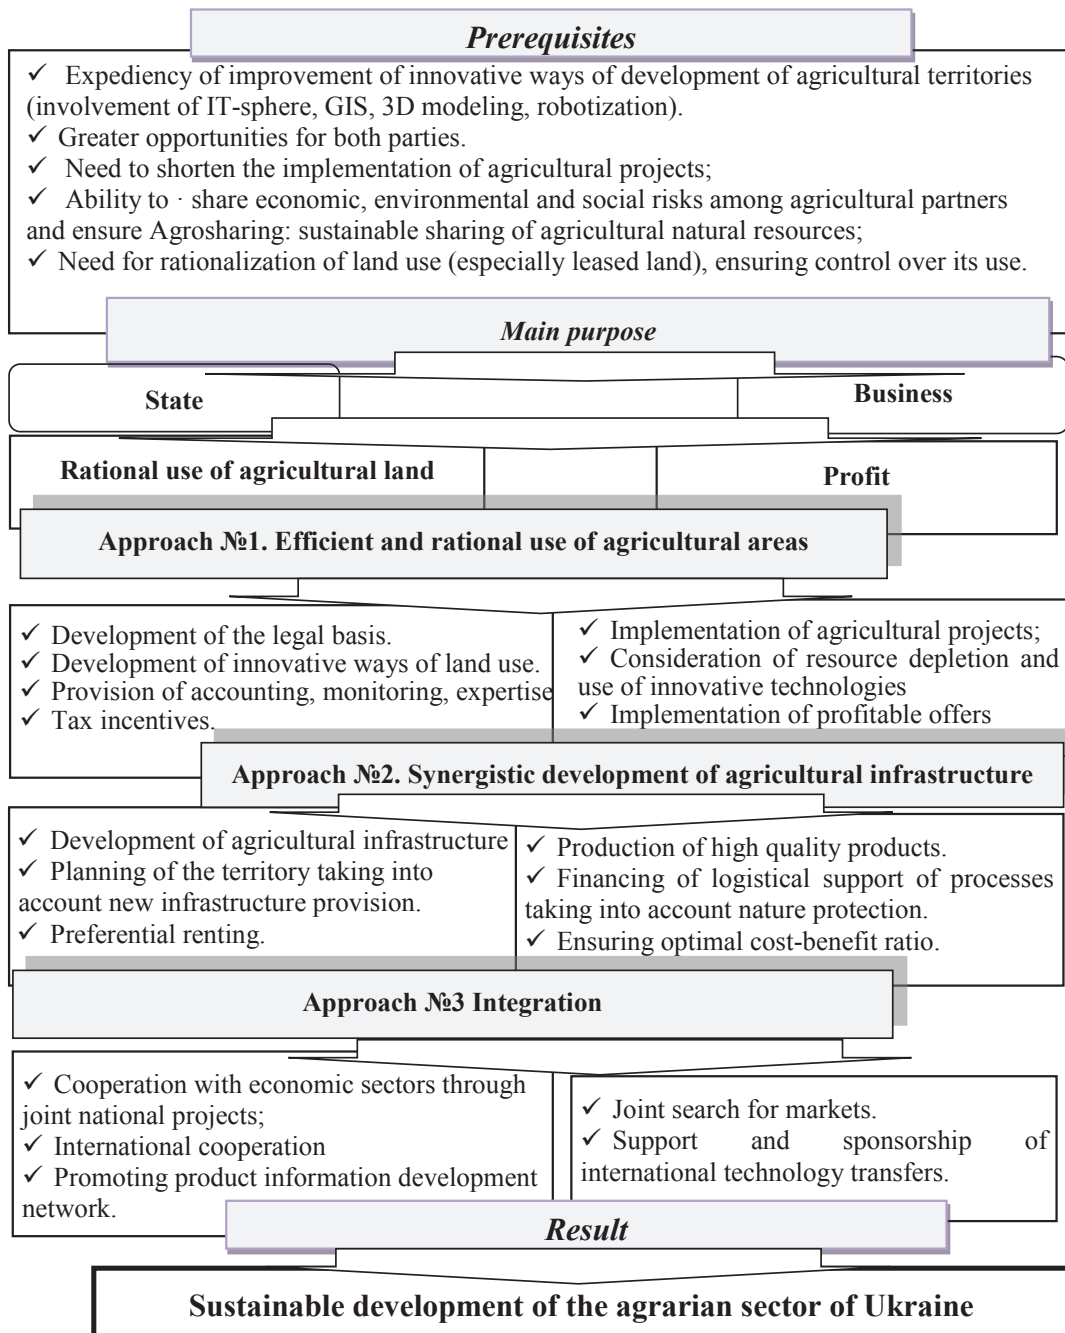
Prerequisites

✓ Expediency of improvement of innovative ways of development of agricultural territories (involvement of IT-sphere, GIS, 3D modeling, robotization).
✓ Greater opportunities for both parties.
✓ Need to shorten the implementation of agricultural projects;
✓ Ability to · share economic, environmental and social risks among agricultural partners and ensure Agrosharing: sustainable sharing of agricultural natural resources;
✓ Need for rationalization of land use (especially leased land), ensuring control over its use.

Main purpose

State

Business

Rational use of agricultural land

Profit

Approach №1. Efficient and rational use of agricultural areas

✓ Development of the legal basis.
✓ Development of innovative ways of land use.
✓ Provision of accounting, monitoring, expertise
✓ Tax incentives.

✓ Implementation of agricultural projects;
✓ Consideration of resource depletion and use of innovative technologies
✓ Implementation of profitable offers

Approach №2. Synergistic development of agricultural infrastructure

✓ Development of agricultural infrastructure
✓ Planning of the territory taking into account new infrastructure provision.
✓ Preferential renting.

✓ Production of high quality products.
✓ Financing of logistical support of processes taking into account nature protection.
✓ Ensuring optimal cost-benefit ratio.

Approach №3 Integration

✓ Cooperation with economic sectors through joint national projects;
✓ International cooperation
✓ Promoting product information development network.

✓ Joint search for markets.
✓ Support and sponsorship of international technology transfers.

Result

Sustainable development of the agrarian sector of Ukraine